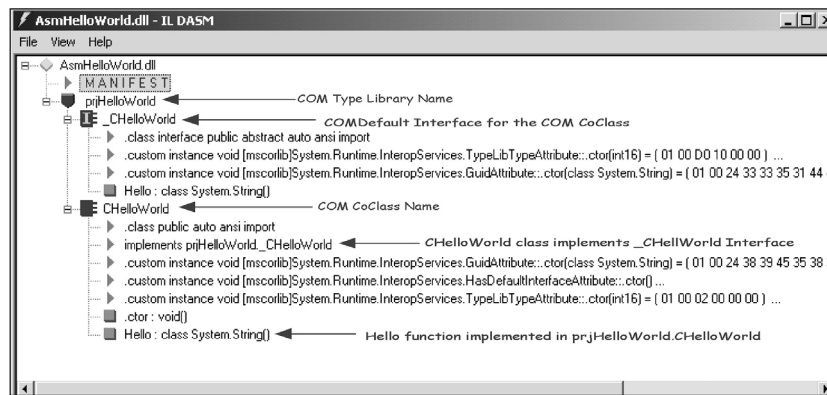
AsmHelloWorld.dll - IL DASM

File View Help

AsmHelloWorld.dll

MANIFEST

prjHelloWorld

COM Type Library Name

_CHelloWorld

COMDefault Interface for the COM CoClass

.class interface public abstract auto ansi import

.custom instance void [mscorlib]System.Runtime.InteropServices.TypeLibTypeAttribute::.ctor(int16) = ( 01 00 D0 10 00 00 ) ...

.custom instance void [mscorlib]System.Runtime.InteropServices.GuidAttribute::.ctor(class System.String) = ( 01 00 24 33 33 35 31 44

Hello : class System.String()

CHelloWorld

COM CoClass Name

.class public auto ansi import

implements prjHelloWorld._CHelloWorld

CHelloWorld class implements _CHellWorld Interface

.custom instance void [mscorlib]System.Runtime.InteropServices.GuidAttribute::.ctor(class System.String) = ( 01 00 24 38 39 45 35 38

.custom instance void [mscorlib]System.Runtime.InteropServices.HasDefaultInterfaceAttribute::.ctor() ...

.custom instance void [mscorlib]System.Runtime.InteropServices.TypeLibTypeAttribute::.ctor(int16) = ( 01 00 02 00 00 00 ) ...

.ctor : void()

Hello : class System.String()

Hello function implemented in prjHelloWorld.CHelloWorld